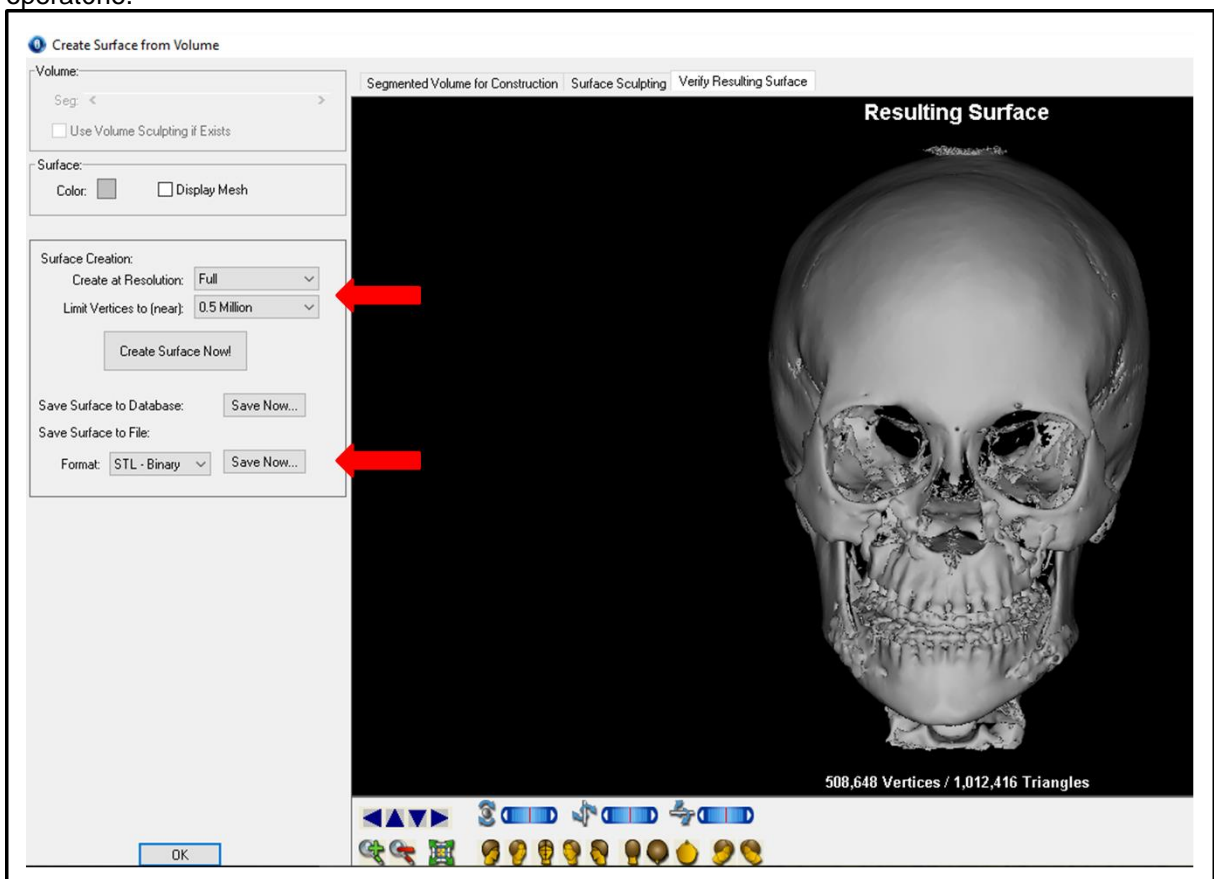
operatone.

Create Surface from Volume

Volume:
Seg: < >
Use Volume Sculpting if Exists

Surface:
Color:
Display Mesh

Surface Creation:
Create at Resolution: Full
Limit Vertices to (near): 0.5 Million
Create Surface Now!

Save Surface to Database: Save Now...
Save Surface to File:
Format: STL - Binary Save Now...

OK

Segmented Volume for Construction | Surface Sculpting | Verify Resulting Surface

Resulting Surface

508,648 Vertices / 1,012,416 Triangles